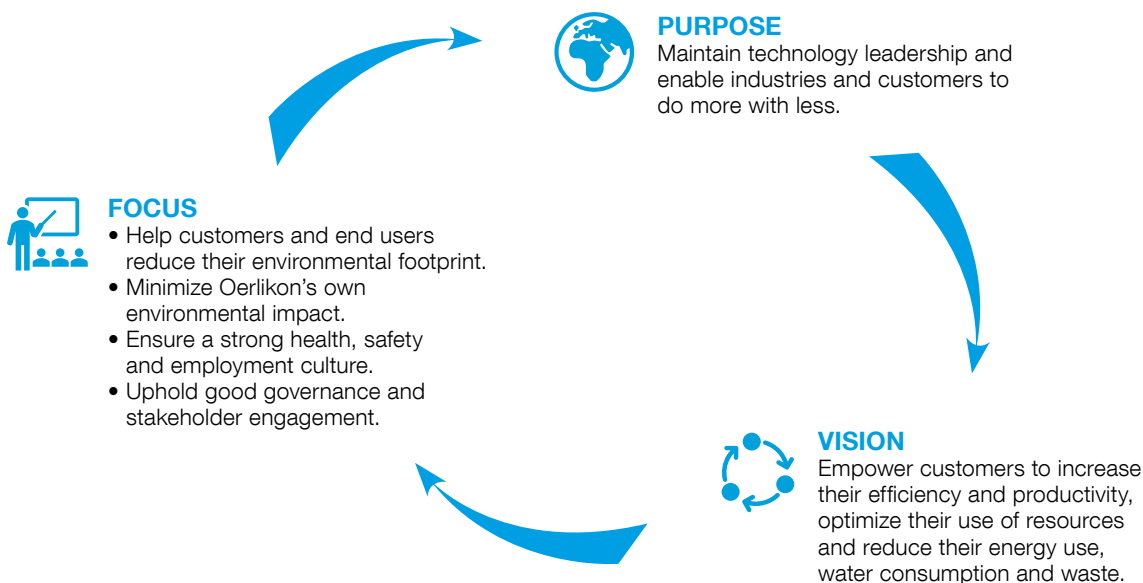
PURPOSE
Maintain technology leadership and enable industries and customers to do more with less.

FOCUS
• Help customers and end users reduce their environmental footprint.
• Minimize Oerlikon's own environmental impact.
• Ensure a strong health, safety and employment culture.
• Uphold good governance and stakeholder engagement.

VISION
Empower customers to increase their efficiency and productivity, optimize their use of resources and reduce their energy use, water consumption and waste.